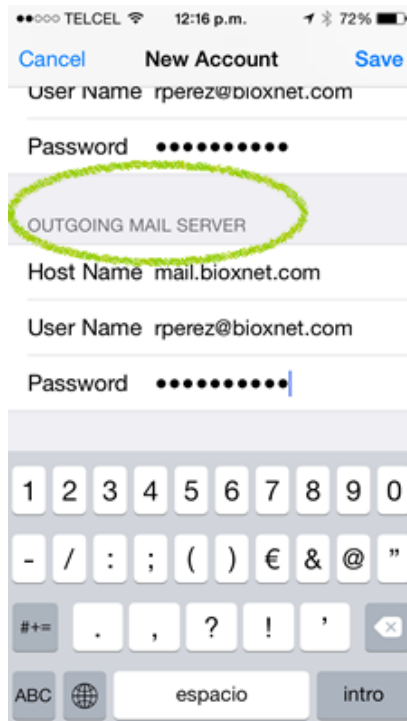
●●○○○ TELCEL 12:16 p.m. 72%

Cancel New Account Save

User Name rperez@bioxnet.com

Password ●●●●●●●●●●

OUTGOING MAIL SERVER

Host Name mail.bioxnet.com

User Name rperez@bioxnet.com

Password ●●●●●●●●●●

1 2 3 4 5 6 7 8 9 0

- / : ; ( ) € & @ "

#+= . , ? ! '

ABC espacio intro